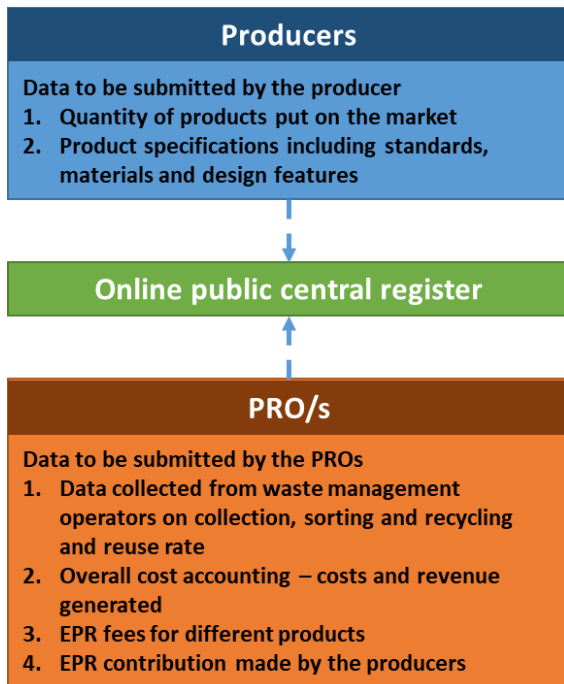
Producers

Data to be submitted by the producer
1. Quantity of products put on the market
2. Product specifications including standards, materials and design features

Online public central register

PRO/s

Data to be submitted by the PROs
1. Data collected from waste management operators on collection, sorting and recycling and reuse rate
2. Overall cost accounting – costs and revenue generated
3. EPR fees for different products
4. EPR contribution made by the producers